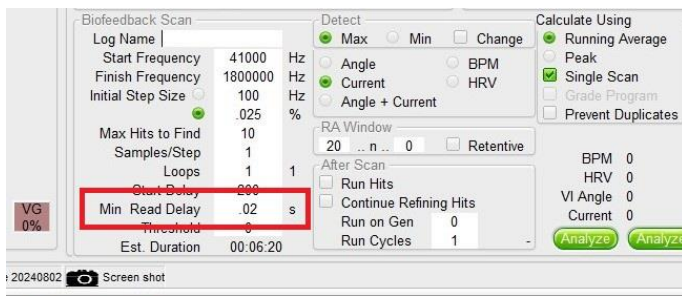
Biofeedback Scan
Log Name
Start Frequency 41000 Hz
Finish Frequency 1800000 Hz
Initial Step Size 100 Hz
.025 %
Max Hits to Find 10
Samples/Step 1
Loops 1 1
Start Delay 200
Min Read Delay .02 s
Threshold 0
Est. Duration 00:06:20

Detect
Max Min Change
Angle BPM
Current HRV
Angle + Current

RA Window
20 .. n .. 0 Retentive

After Scan
Run Hits
Continue Refining Hits
Run on Gen 0
Run Cycles 1 -

Calculate Using
Running Average
Peak
Single Scan
Grade Program
Prevent Duplicates

BPM 0
HRV 0
VI Angle 0
Current 0
Analyze Analyze

VG
0%

20240802 Screen shot